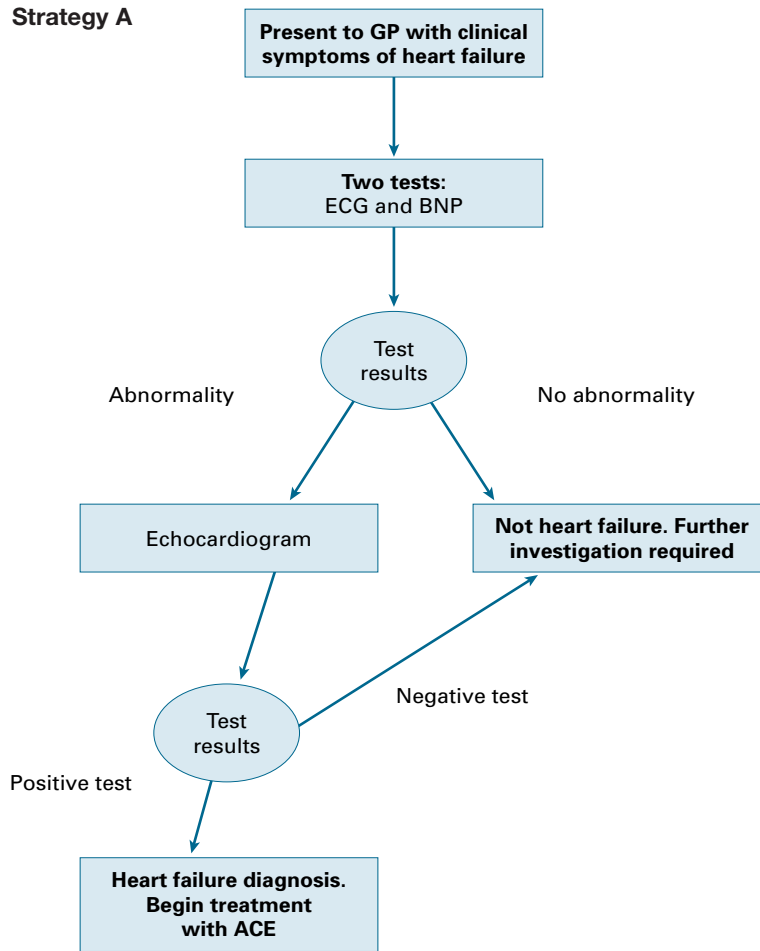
Strategy A

Present to GP with clinical symptoms of heart failure

Two tests:
ECG and BNP

Test results

Abnormality

No abnormality

Echocardiogram

Not heart failure. Further investigation required

Negative test

Test results

Positive test

Heart failure diagnosis. Begin treatment with ACE